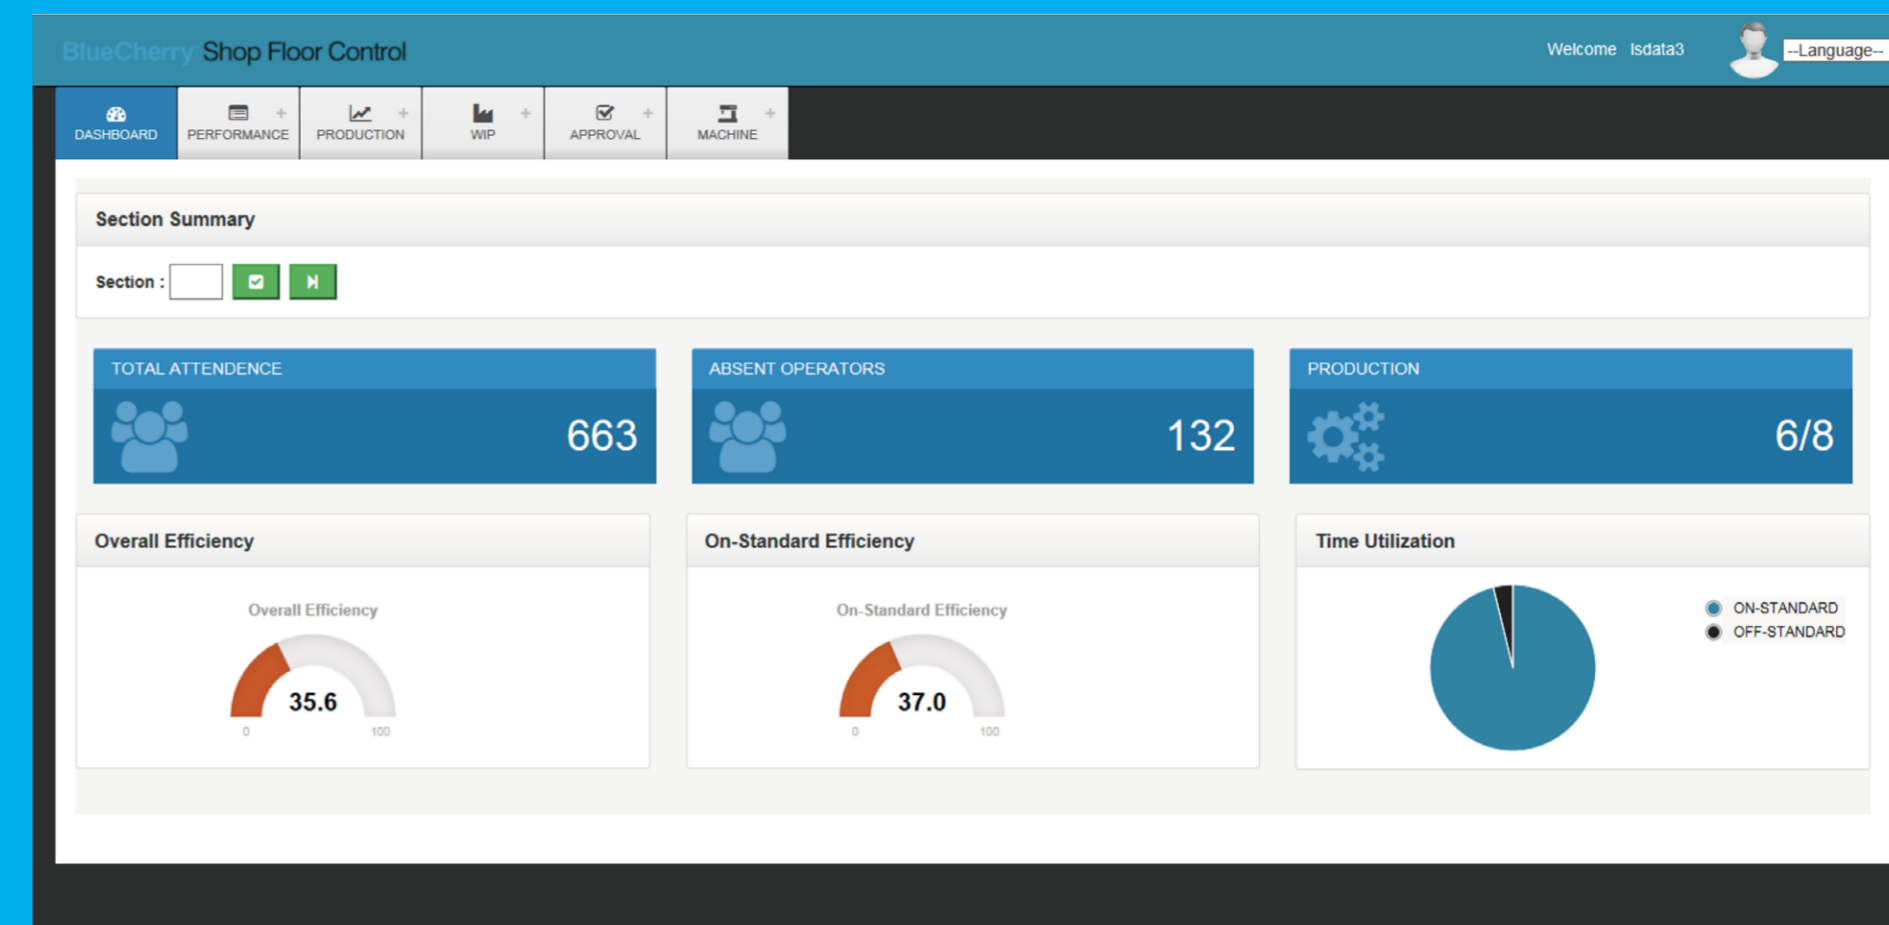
BlueCherry Shop Floor Control

Welcome lsdata3

--Language--

DASHBOARD

PERFORMANCE +

PRODUCTION +

WIP +

APPROVAL +

MACHINE +

Section Summary

Section :

TOTAL ATTENDENCE

663

ABSENT OPERATORS

132

PRODUCTION

6/8

Overall Efficiency

Overall Efficiency

35.6

0 100

On-Standard Efficiency

On-Standard Efficiency

37.0

0 100

Time Utilization

ON-STANDARD

OFF-STANDARD